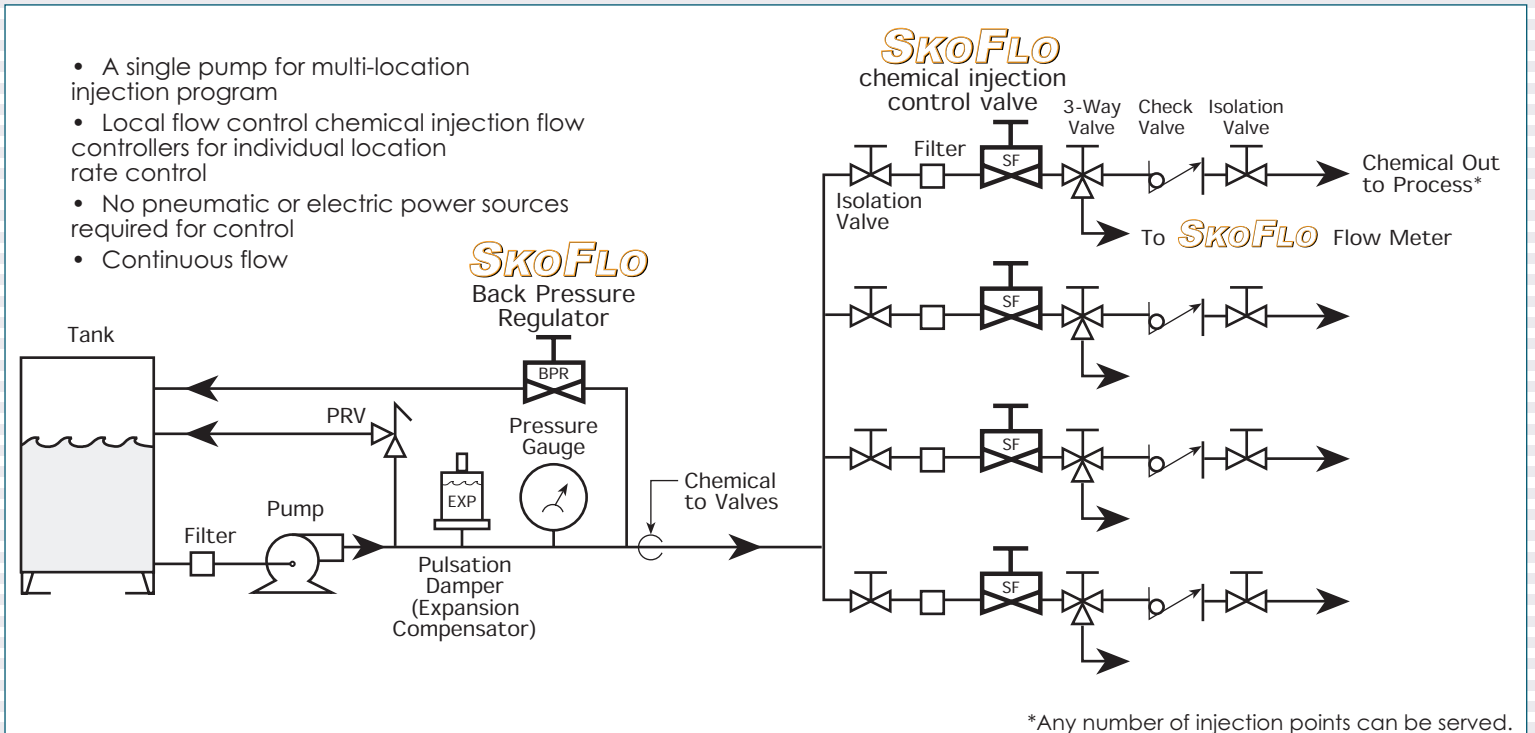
• A single pump for multi-location injection program

• Local flow control chemical injection flow controllers for individual location rate control

• No pneumatic or electric power sources required for control

• Continuous flow

SKOFLO
chemical injection control valve

3-Way Valve

Check Valve

Isolation Valve

Filter

SF

Isolation Valve

Chemical Out to Process*

To SKOFLO Flow Meter

SKOFLO
Back Pressure Regulator

BPR

Tank

PRV

Pressure Gauge

EXP

Chemical to Valves

Filter

Pump

Pulsation Damper (Expansion Compensator)

SF

SF

SF

*Any number of injection points can be served.